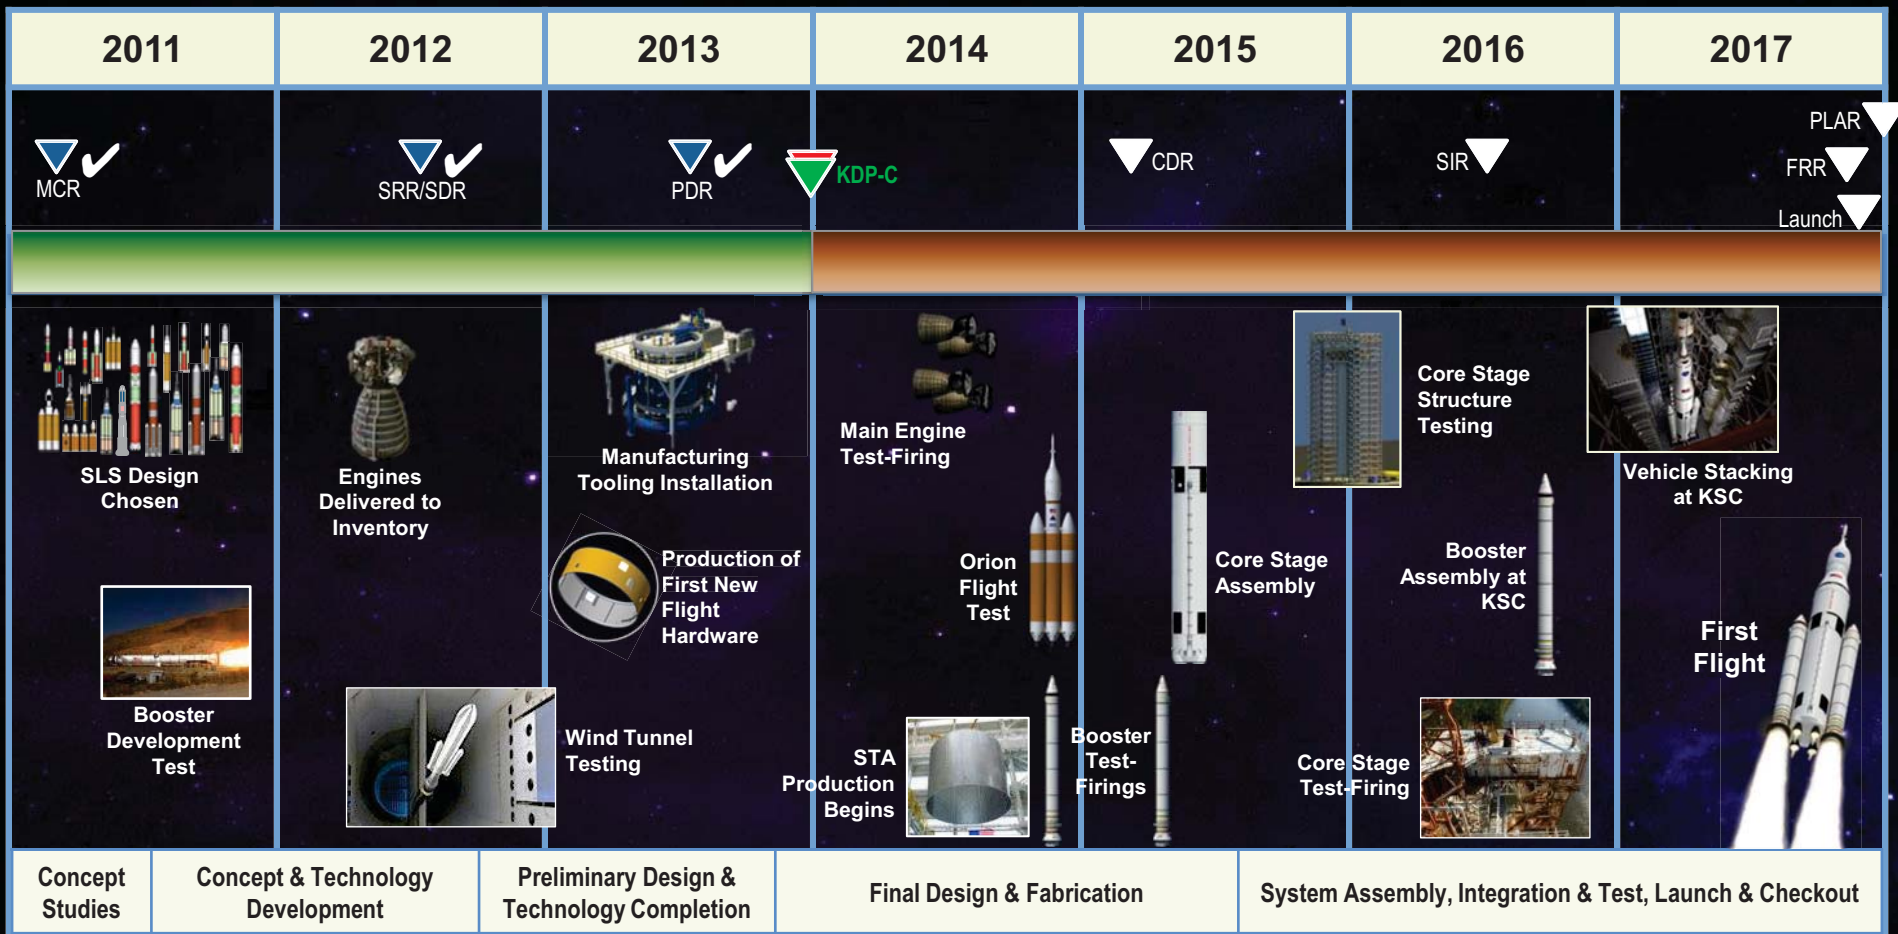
2011 2012 2013 2014 2015 2016 2017

MCR
SRR/SDR
PDR
KDP-C
CDR
SIR
PLAR
FRR
Launch

SLS Design Chosen

Booster Development Test

Engines Delivered to Inventory

Manufacturing Tooling Installation

Production of First New Flight Hardware

Wind Tunnel Testing

Main Engine Test-Firing

Orion Flight Test

STA Production Begins

Core Stage Assembly

Booster Test-Firings

Core Stage Structure Testing

Booster Assembly at KSC

Core Stage Test-Firing

Vehicle Stacking at KSC

First Flight

| Concept Studies | Concept & Technology Development | Preliminary Design & Technology Completion | Final Design & Fabrication | System Assembly, Integration & Test, Launch & Checkout |
|---|---|---|---|---|